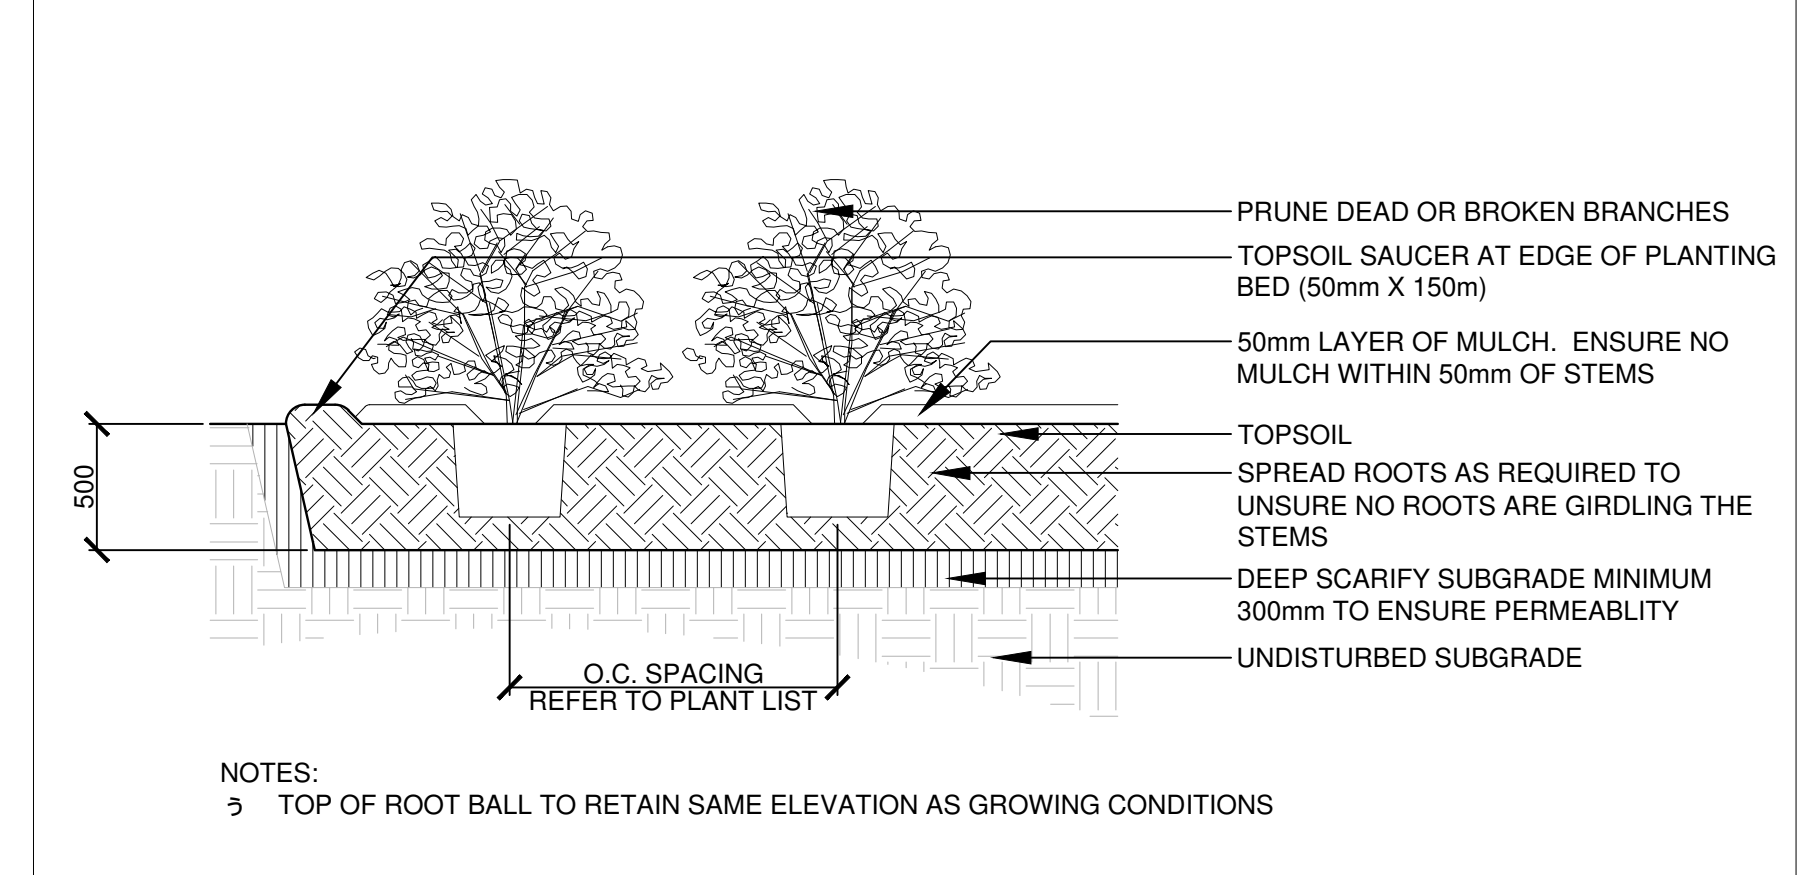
PRUNE DEAD OR BROKEN BRANCHES

TOPSOIL SAUCER AT EDGE OF PLANTING BED (50mm X 150m)

50mm LAYER OF MULCH. ENSURE NO MULCH WITHIN 50mm OF STEMS

TOPSOIL

SPREAD ROOTS AS REQUIRED TO UNSURE NO ROOTS ARE GIRDLING THE STEMS

DEEP SCARIFY SUBGRADE MINIMUM 300mm TO ENSURE PERMEABLITY

UNDISTURBED SUBGRADE

500

O.C. SPACING
REFER TO PLANT LIST

NOTES:
う TOP OF ROOT BALL TO RETAIN SAME ELEVATION AS GROWING CONDITIONS